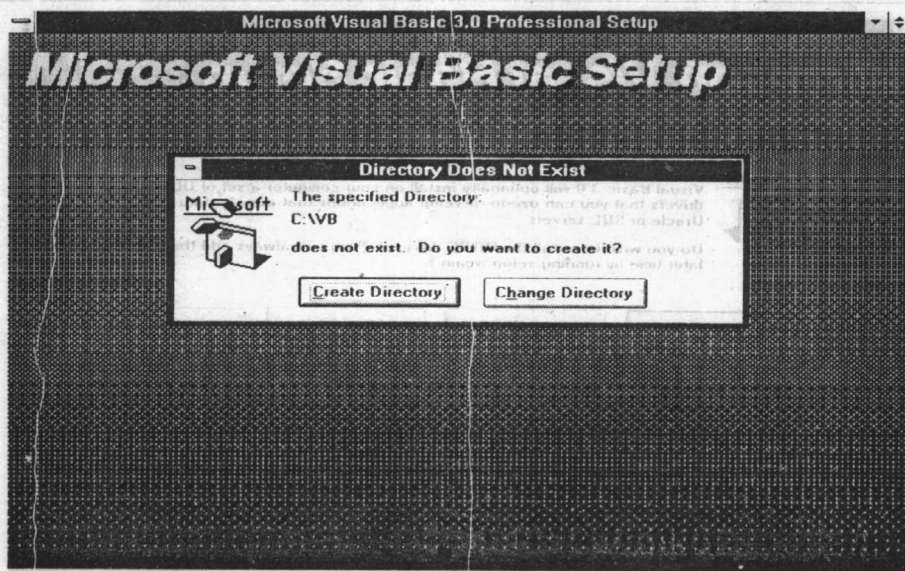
Microsoft Visual Basic 3.0 Professional Setup

Microsoft Visual Basic Setup

Directory Does Not Exist

Microsoft

The specified Directory:
C:\VB

does not exist. Do you want to create it?

Create Directory

Change Directory